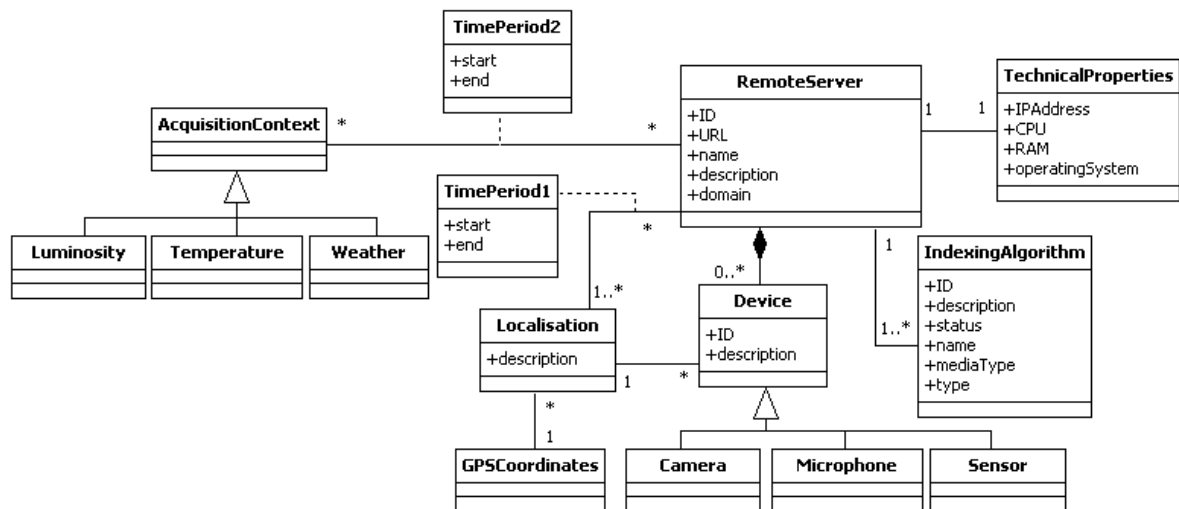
TimePeriod2
+start
+end

RemoteServer
+ID
+URL
+name
+description
+domain

TechnicalProperties
+IPAddress
+CPU
+RAM
+operatingSystem

1 1

AcquisitionContext *

*

TimePeriod1
+start
+end

*

Luminosity

Temperature

Weather

1

IndexingAlgorithm
+ID
+description
+status
+name
+mediaType
+type

0..*

1..*

Device
+ID
+description

1..*

Localisation
+description

1 *

*

1

GPSCoordinates

Camera

Microphone

Sensor